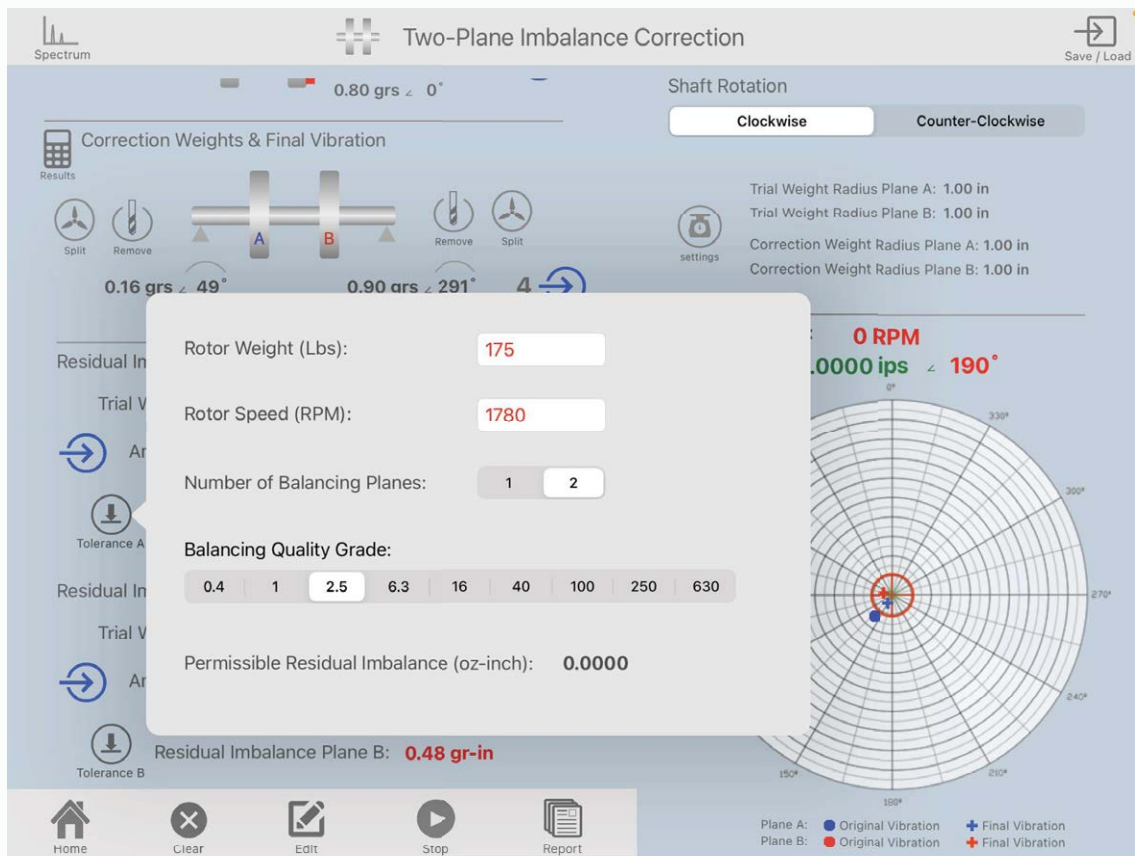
Spectrum

Two-Plane Imbalance Correction

Save / Load

0.80 grs ∠ 0˚

Shaft Rotation

Clockwise

Counter-Clockwise

Correction Weights & Final Vibration

Results

Split

Remove

A

B

Remove

Split

Trial Weight Radius Plane A: 1.00 in

Trial Weight Radius Plane B: 1.00 in

settings

Correction Weight Radius Plane A: 1.00 in

Correction Weight Radius Plane B: 1.00 in

0.16 grs ∠ 49˚

0.90 grs ∠ 291˚

4

Residual Im

Trial W

Ar

Tolerance A

Residual Im

Trial W

Ar

Rotor Weight (Lbs): 175

Rotor Speed (RPM): 1780

Number of Balancing Planes: 1 2

Balancing Quality Grade:

| 0.4 | 1 | 2.5 | 6.3 | 16 | 40 | 100 | 250 | 630 |
|---|---|---|---|---|---|---|---|---|

Permissible Residual Imbalance (oz-inch): 0.0000

0 RPM

.0000 ips ∠ 190˚

0°

330°

300°

270°

240°

210°

180°

150°

Tolerance B

Residual Imbalance Plane B: 0.48 gr-in

Home

Clear

Edit

Stop

Report

Plane A: Original Vibration Final Vibration

Plane B: Original Vibration Final Vibration